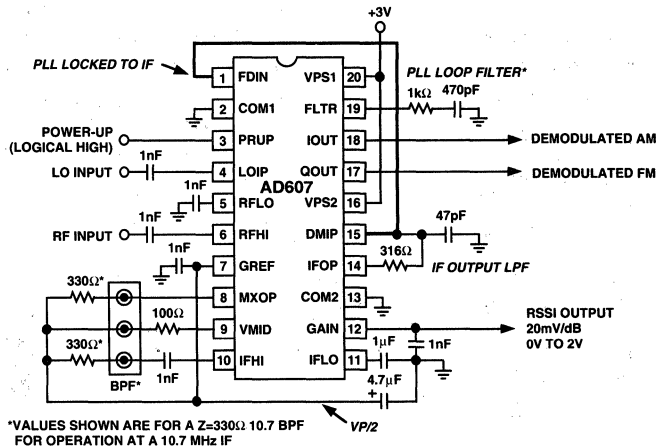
+3V

PLL LOCKED TO IF

PLL LOOP FILTER*

1 FDIN
2 COM1
3 PRUP
4 LOIP
5 RFLO
6 RFHI
7 GREF
8 MXOP
9 VMID
10 IFHI

20 VPS1
19 FLTR
18 IOUT
17 QOUT
16 VPS2
15 DMIP
14 IFOP
13 COM2
12 GAIN
11 IFLO

AD607

1kΩ 470pF

POWER-UP (LOGICAL HIGH)

LO INPUT 1nF

1nF

1nF

RF INPUT

1nF

DEMODULATED AM

DEMODULATED FM

47pF

316Ω

IF OUTPUT LPF

330Ω*

100Ω

330Ω*

BPF*

1nF

RSSI OUTPUT 20mV/dB 0V TO 2V

1µF

1nF

4.7µF

+

VP/2

*VALUES SHOWN ARE FOR A Z=330Ω 10.7 BPF FOR OPERATION AT A 10.7 MHz IF